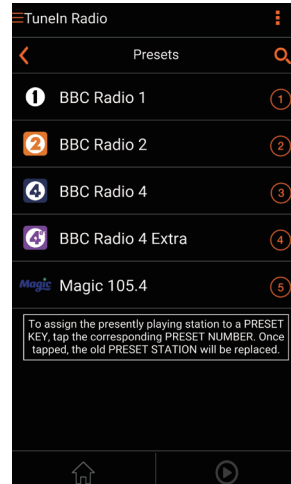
TuneIn Radio

Presets

1 BBC Radio 1 1

2 BBC Radio 2 2

4 BBC Radio 4 3

4 BBC Radio 4 Extra 4

Magic Magic 105.4 5

To assign the presently playing station to a PRESET KEY, tap the corresponding PRESET NUMBER. Once tapped, the old PRESET STATION will be replaced.